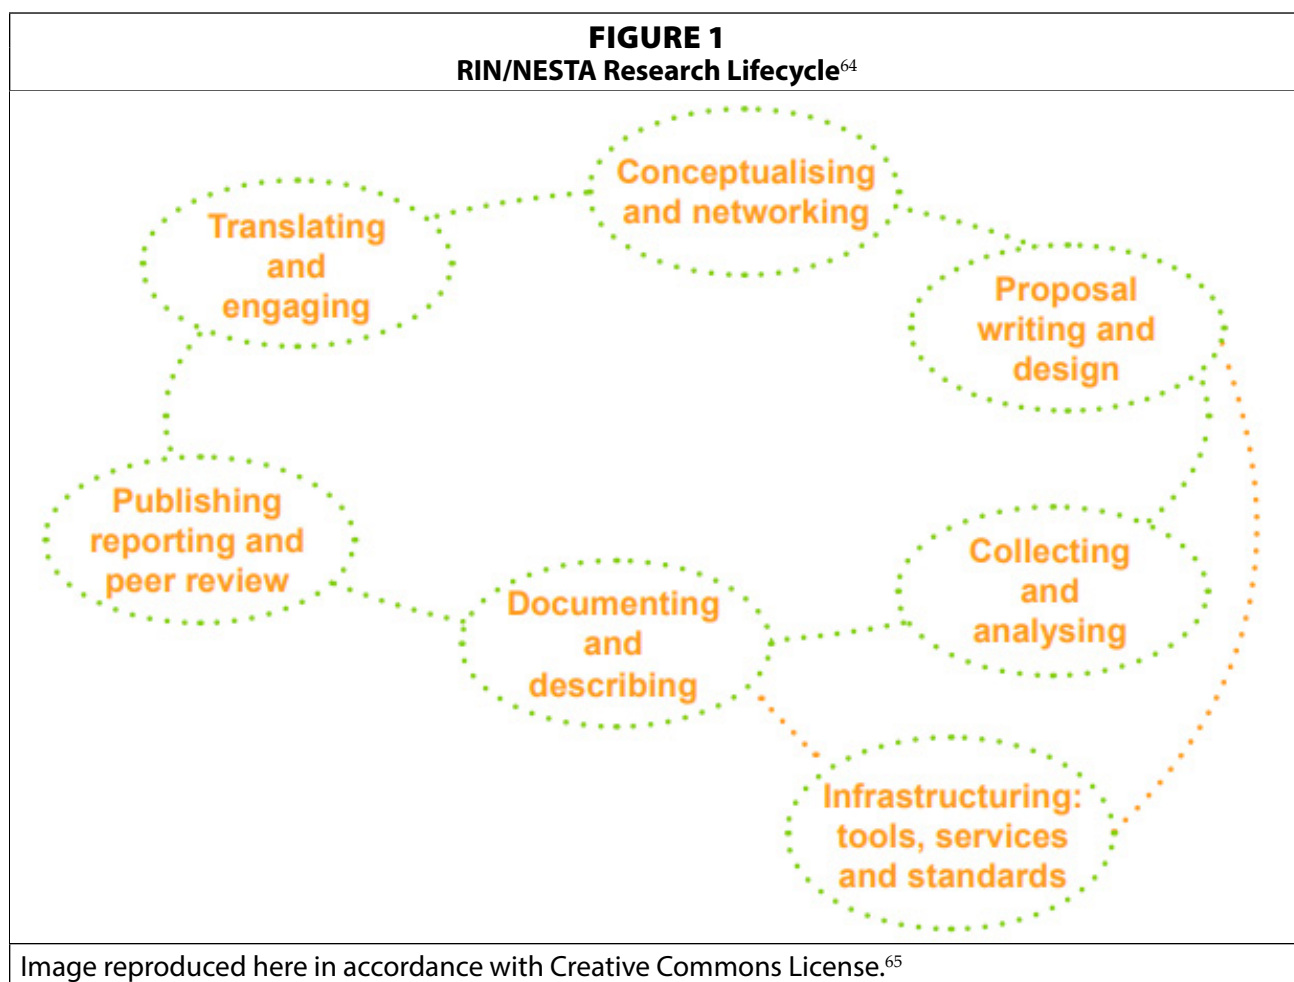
FIGURE 1
RIN/NESTA Research Lifecycle$^{64}$

Conceptualising and networking

Translating and engaging

Proposal writing and design

Publishing reporting and peer review

Collecting and analysing

Documenting and describing

Infrastructuring: tools, services and standards

Image reproduced here in accordance with Creative Commons License.$^{65}$